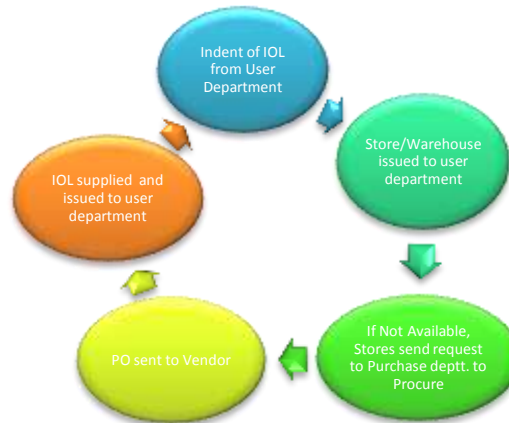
Indent of IOL from User Department

Store/Warehouse issued to user department

If Not Available, Stores send request to Purchase deptt. to Procure

PO sent to Vendor

IOL supplied and issued to user department